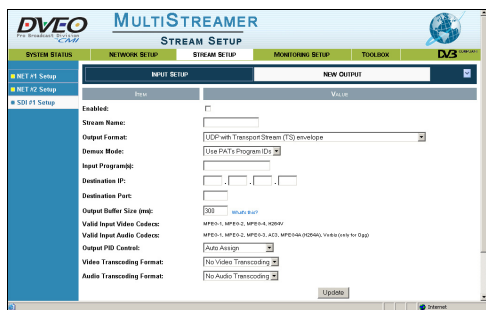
DVEO
Pro Broadcast Division
CMI

MULTISTREAMER
STREAM SETUP

SYSTEM STATUS | NETWORK SETUP | STREAM SETUP | MONITORING SETUP | TOOLBOX | DVB

NET #1 Setup
NET #2 Setup
SDI #1 Setup

INPUT SETUP
NEW OUTPUT

| ITEM | VALUE |
|---|---|
| Enabled: | |
| Stream Name: | |
| Output Format: | UDP with Transport Stream (TS) envelope |
| Demux Mode: | Use PATs Program IDs |
| Input Program(s): | |
| Destination IP: | . . . |
| Destination Port: | |
| Output Buffer Size (ms): | 300 What's this? |
| Valid Input Video Codecs: | MPEG-1, MPEG-2, MPEG-4, H264V |
| Valid Input Audio Codecs: | MPEG-1, MPEG-2, MPEG-3, AC3, MPEG4A (H264A), Vorbis (only for Ogg) |
| Output PID Control: | Auto Assign |
| Video Transcoding Format: | No Video Transcoding |
| Audio Transcoding Format: | No Audio Transcoding |

Update

Internet